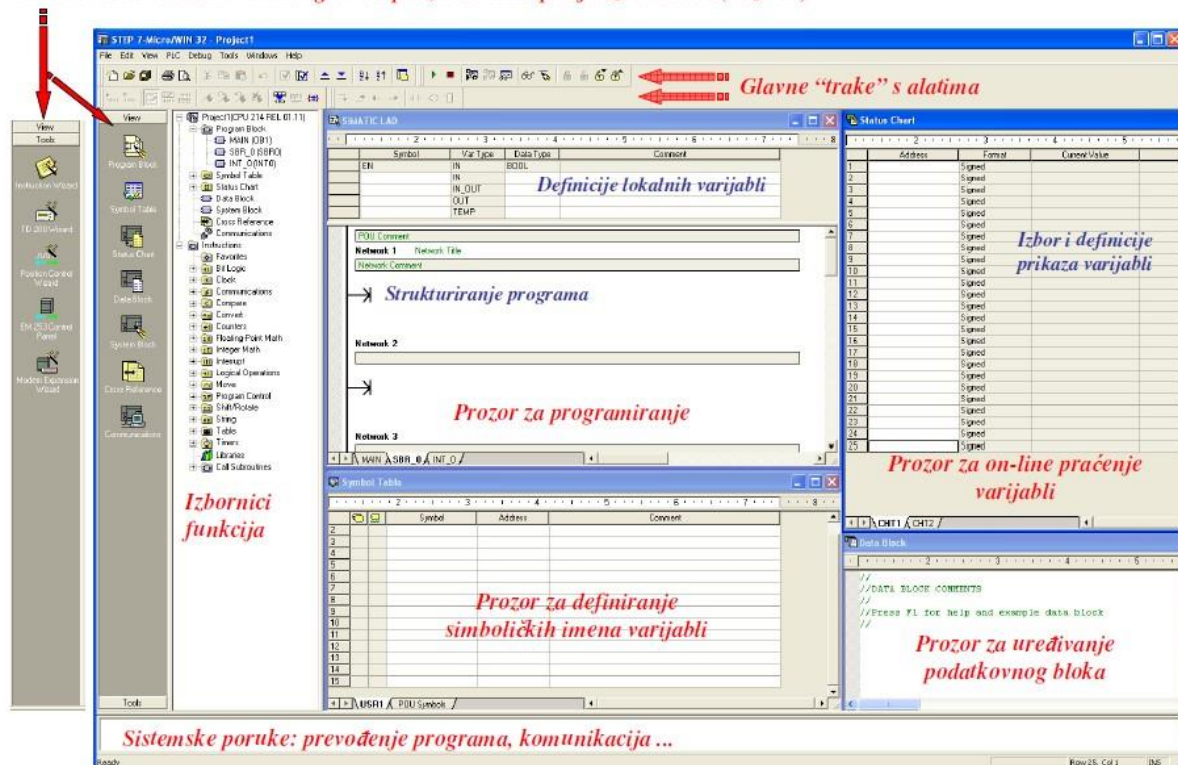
STEP 7-Micro/WIN 32 - Project1

File Edit View PLC Debug Tools Windows Help

Glavne "trake" s alatima

View
Tools
Instruction Wizard
TD 200 Wizard
Position Control Wizard
EM 253 Control Panel
Modem Expansion Wizard

View
Program Block
Symbol Table
Status Chart
Data Block
System Block
Cross Reference
Communications
Tools

Project1(CPU 214 REL 01.11)
Program Block
MAIN (OB1)
SBR_0 (SBR0)
INT_0 (INT0)
Symbol Table
Status Chart
Data Block
System Block
Cross Reference
Communications
Instructions
Favorites
Bit Logic
Clock
Communications
Compare
Convert
Counters
Floating-Point Math
Integer Math
Interrupt
Logical Operations
Move
Program Control
Shift/Rotate
String
Table
Timers
Libraries
Call Subroutines

Izbornici funkcija

SIMATIC LAD

| | Symbol | Var Type | Data Type | Comment |
|---|---|---|---|---|
| | EN | IN | BOOL | |
| | | IN | | |
| | | IN_OUT | | |
| | | OUT | | |
| | | TEMP | | |

Definicije lokalnih varijabli

POU Comment
Network 1 Network Title
Network Comment

Strukturiranje programa

Network 2

Prozor za programiranje

Network 3

MAIN SBR_0 INT_0

Status Chart

| | Address | Format | Current Value |
|---|---|---|---|
| 1 | | Signed | |
| 2 | | Signed | |
| 3 | | Signed | |
| 4 | | Signed | |
| 5 | | Signed | |
| 6 | | Signed | |
| 7 | | Signed | |
| 8 | | Signed | |
| 9 | | Signed | |
| 10 | | Signed | |
| 11 | | Signed | |
| 12 | | Signed | |
| 13 | | Signed | |
| 14 | | Signed | |
| 15 | | Signed | |
| 16 | | Signed | |
| 17 | | Signed | |
| 18 | | Signed | |
| 19 | | Signed | |
| 20 | | Signed | |
| 21 | | Signed | |
| 22 | | Signed | |
| 23 | | Signed | |
| 24 | | Signed | |
| 25 | | Signed | |

Izbor i definicije prikaza varijabli

Prozor za on-line praćenje varijabli

CHT1 CHT2

Symbol Table

| | | | Symbol | Address | Comment |
|---|---|---|---|---|---|
| 2 | | | | | |
| 3 | | | | | |
| 4 | | | | | |
| 5 | | | | | |
| 6 | | | | | |
| 7 | | | | | |
| 8 | | | | | |
| 9 | | | | | |
| 10 | | | | | |
| 11 | | | | | |
| 12 | | | | | |
| 13 | | | | | |
| 14 | | | | | |
| 15 | | | | | |

Prozor za definiranje simboličkih imena varijabli

USR1 POU Symbols

Data Block

//
//DATA BLOCK COMMENTS
//
//Press F1 for help and example data block
//

Prozor za uređivanje podatkovnog bloka

Sistemske poruke: prevođenje programa, komunikacija ...

Ready
Row 25, Col 1 INS